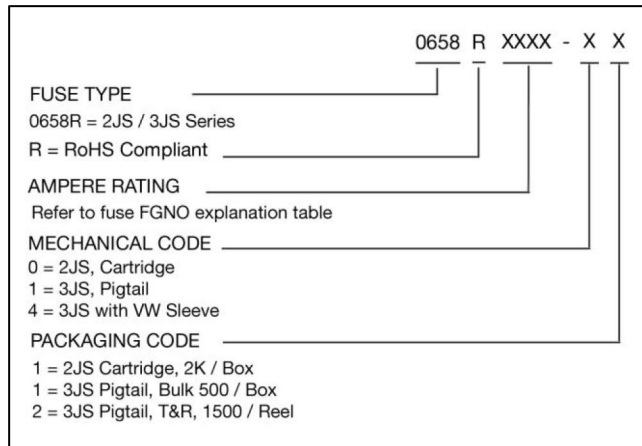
0658 R XXXX - X X

FUSE TYPE
0658R = 2JS / 3JS Series
R = RoHS Compliant

AMPERE RATING
Refer to fuse FGNO explanation table

MECHANICAL CODE
0 = 2JS, Cartridge
1 = 3JS, Pigtail
4 = 3JS with VW Sleeve

PACKAGING CODE
1 = 2JS Cartridge, 2K / Box
1 = 3JS Pigtail, Bulk 500 / Box
2 = 3JS Pigtail, T&R, 1500 / Reel